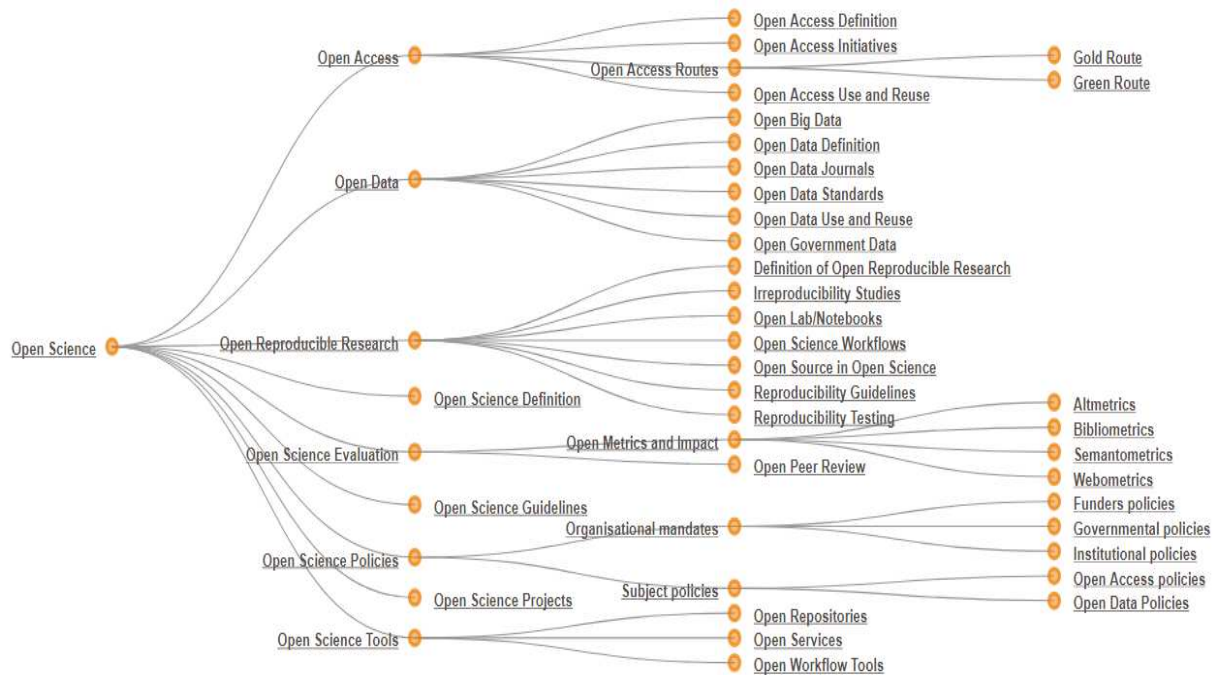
Open Science
Open Access
Open Access Definition
Open Access Initiatives
Open Access Routes
Gold Route
Green Route
Open Access Use and Reuse
Open Data
Open Big Data
Open Data Definition
Open Data Journals
Open Data Standards
Open Data Use and Reuse
Open Government Data
Open Reproducible Research
Definition of Open Reproducible Research
Irreproducibility Studies
Open Lab/Notebooks
Open Science Workflows
Open Source in Open Science
Reproducibility Guidelines
Reproducibility Testing
Open Science Definition
Open Science Evaluation
Open Metrics and Impact
Altmetrics
Bibliometrics
Semantometrics
Webometrics
Open Peer Review
Open Science Guidelines
Open Science Policies
Organisational mandates
Funders policies
Governmental policies
Institutional policies
Subject policies
Open Access policies
Open Data Policies
Open Science Projects
Open Science Tools
Open Repositories
Open Services
Open Workflow Tools